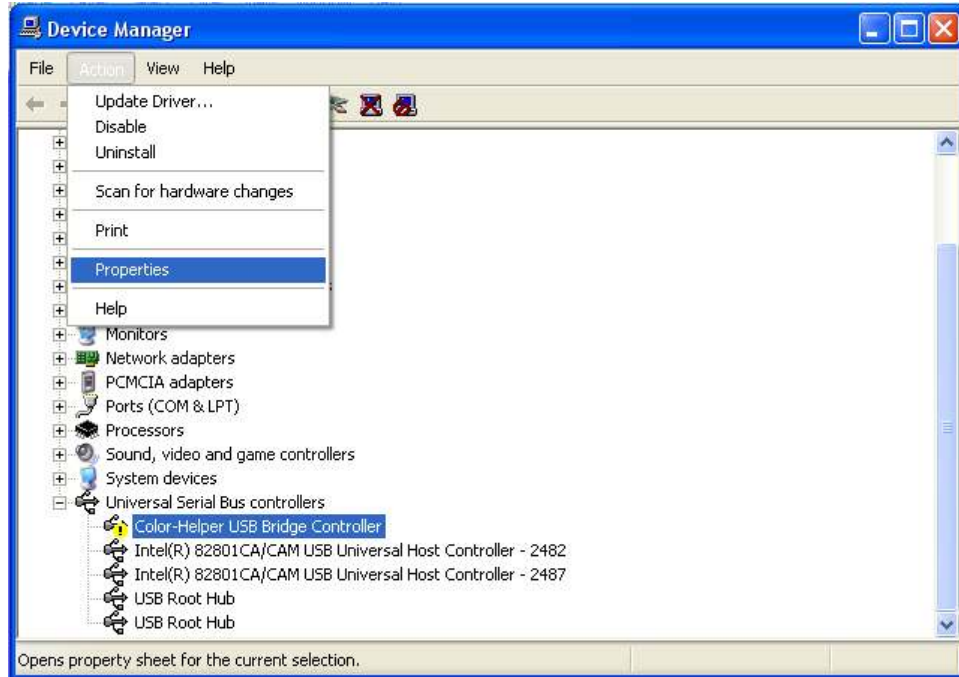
Device Manager

File Action View Help

Update Driver...
Disable
Uninstall

Scan for hardware changes

Print

Properties

Help

Monitors
Network adapters
PCMCIA adapters
Ports (COM & LPT)
Processors
Sound, video and game controllers
System devices
Universal Serial Bus controllers
Color-Helper USB Bridge Controller
Intel(R) 82801CA/CAM USB Universal Host Controller - 2482
Intel(R) 82801CA/CAM USB Universal Host Controller - 2487
USB Root Hub
USB Root Hub

Opens property sheet for the current selection.